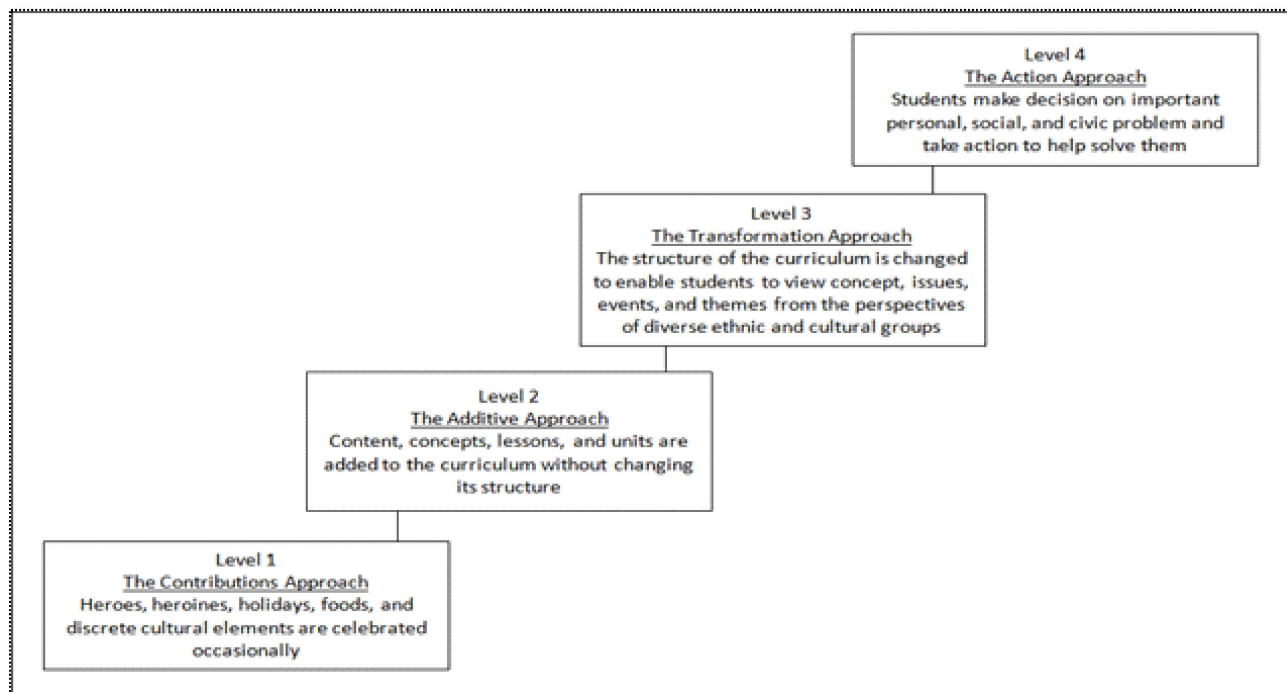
Level 4
The Action Approach
Students make decision on important personal, social, and civic problem and take action to help solve them

Level 3
The Transformation Approach
The structure of the curriculum is changed to enable students to view concept, issues, events, and themes from the perspectives of diverse ethnic and cultural groups

Level 2
The Additive Approach
Content, concepts, lessons, and units are added to the curriculum without changing its structure

Level 1
The Contributions Approach
Heroes, heroines, holidays, foods, and discrete cultural elements are celebrated occasionally